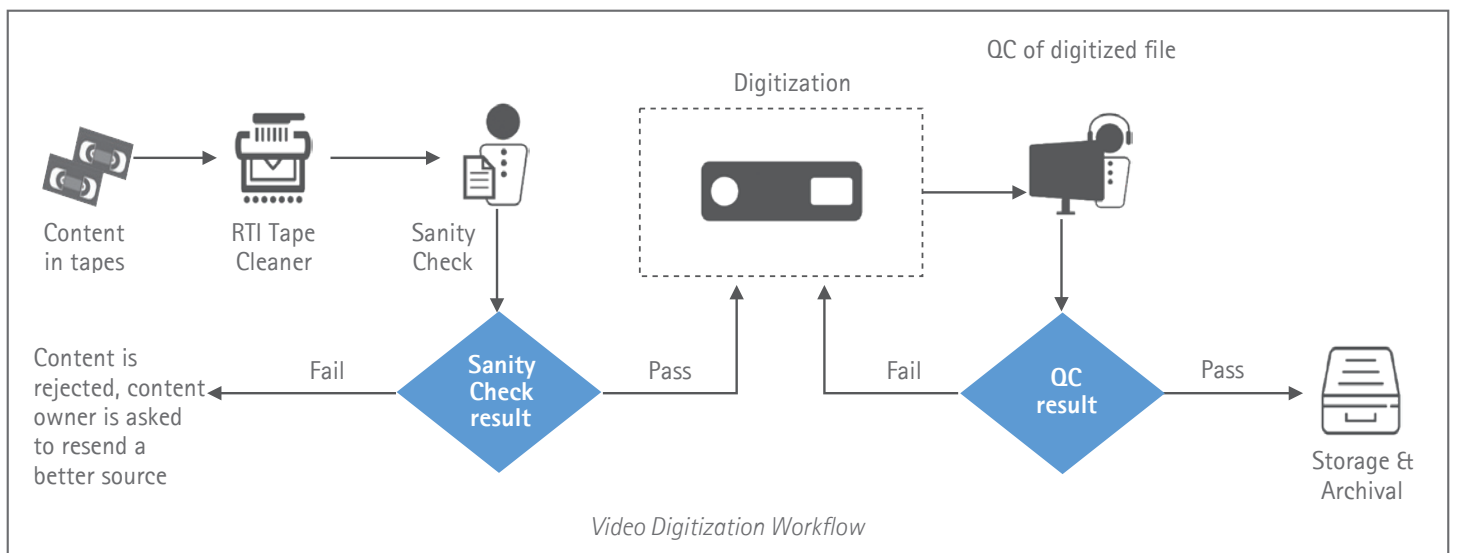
QC of digitized file

Digitization

Content in tapes

RTI Tape Cleaner

Sanity Check

Content is rejected, content owner is asked to resend a better source

Fail

Sanity Check result

Pass

Fail

QC result

Pass

Storage & Archival

Video Digitization Workflow